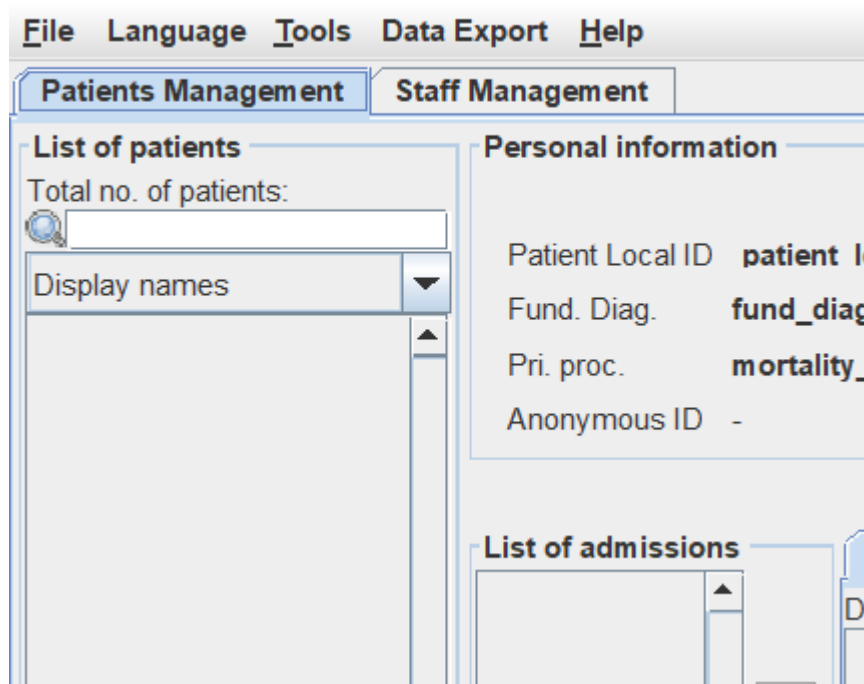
File Language Tools Data Export Help

Patients Management | Staff Management

List of patients

Total no. of patients:

Display names

Personal information

Patient Local ID patient l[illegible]

Fund. Diag. fund_diag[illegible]

Pri. proc. mortality_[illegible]

Anonymous ID -

List of admissions

D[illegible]